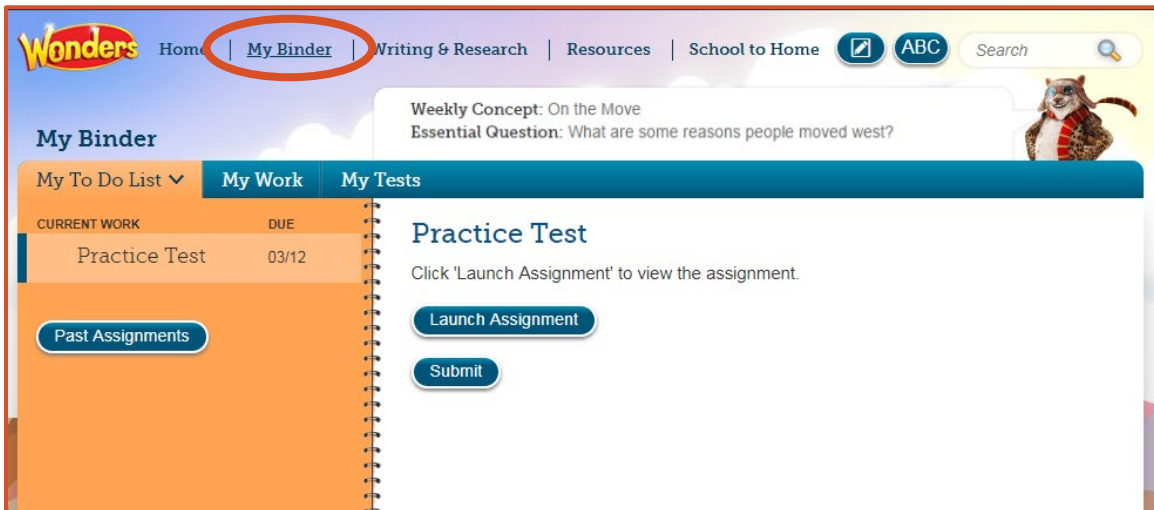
Wonders Home | My Binder | Writing & Research | Resources | School to Home ABC Search

Weekly Concept: On the Move
Essential Question: What are some reasons people moved west?

My Binder

My To Do List My Work My Tests

CURRENT WORK DUE
Practice Test 03/12

Past Assignments

Practice Test

Click 'Launch Assignment' to view the assignment.

Launch Assignment

Submit